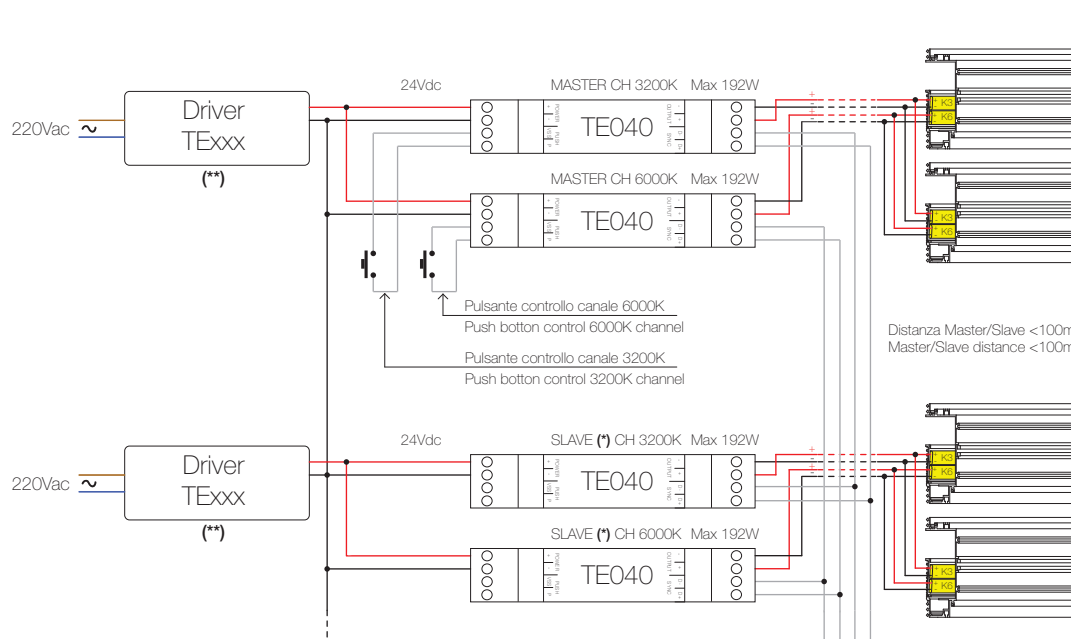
24Vdc

MASTER CH 3200K Max 192W

220Vac ~

Driver
TExxx

(**)

TE040

MASTER CH 6000K Max 192W

TE040

K3
K6

K3
K6

Pulsante controllo canale 6000K
Push botton control 6000K channel

Pulsante controllo canale 3200K
Push botton control 3200K channel

Distanza Master/Slave <100m
Master/Slave distance <100m

24Vdc

SLAVE (*) CH 3200K Max 192W

220Vac ~

Driver
TExxx

(**)

TE040

SLAVE (*) CH 6000K Max 192W

TE040

K3
K6

K3
K6